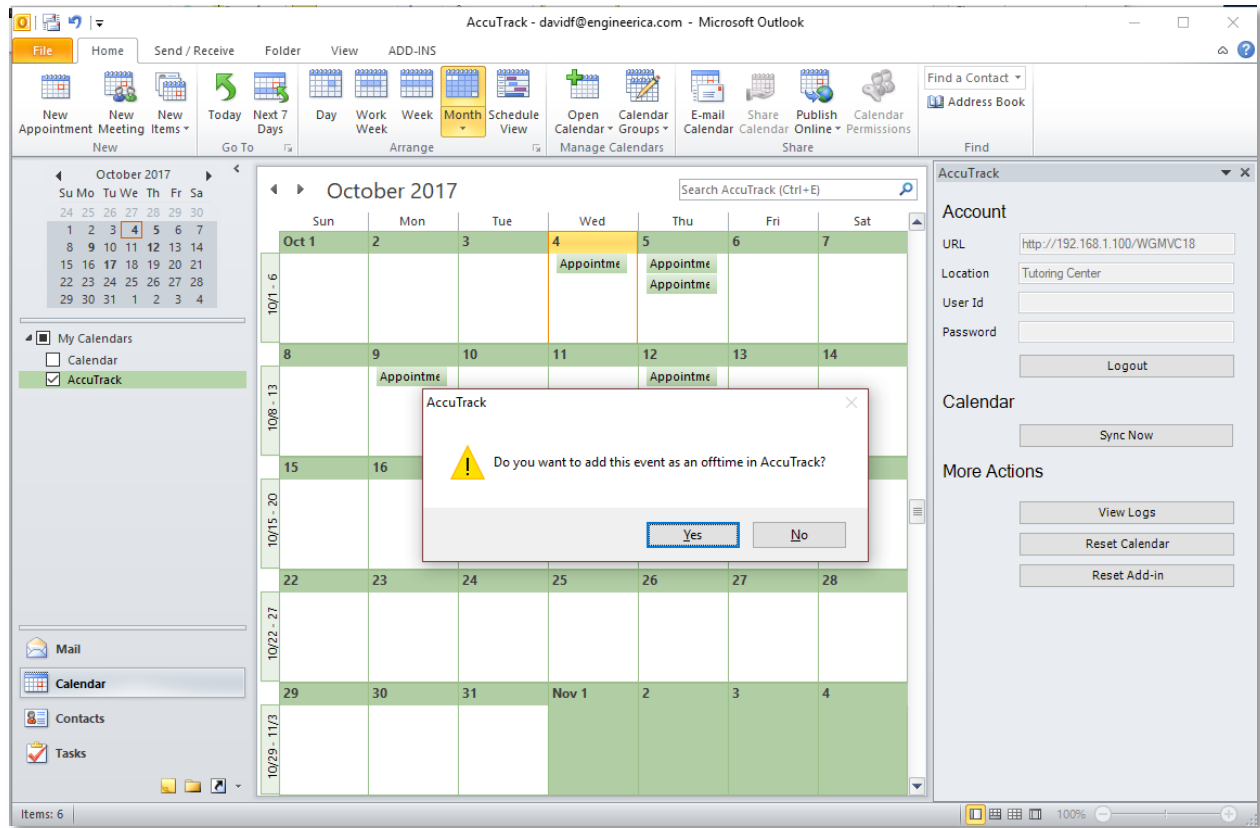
AccuTrack - davidf@engineerica.com - Microsoft Outlook

File | Home | Send / Receive | Folder | View | ADD-INS

New Appointment | New Meeting | New Items
New
Today | Next 7 Days
Go To
Day | Work Week | Week | Month | Schedule View
Arrange
Open Calendar | Calendar Groups
Manage Calendars
E-mail Calendar | Share Calendar | Publish Online | Calendar Permissions
Share
Find a Contact
Address Book
Find

October 2017

| Su | Mo | Tu | We | Th | Fr | Sa |
|---|---|---|---|---|---|---|
| 24 | 25 | 26 | 27 | 28 | 29 | 30 |
| 1 | 2 | 3 | 4 | 5 | 6 | 7 |
| 8 | 9 | 10 | 11 | 12 | 13 | 14 |
| 15 | 16 | 17 | 18 | 19 | 20 | 21 |
| 22 | 23 | 24 | 25 | 26 | 27 | 28 |
| 29 | 30 | 31 | 1 | 2 | 3 | 4 |

My Calendars
Calendar
AccuTrack

Mail
Calendar
Contacts
Tasks

October 2017
Search AccuTrack (Ctrl+E)

| | Sun | Mon | Tue | Wed | Thu | Fri | Sat |
|---|---|---|---|---|---|---|---|
| 10/1 - 6 | Oct 1 | 2 | 3 | 4 Appointme | 5 Appointme Appointme | 6 | 7 |
| 10/8 - 13 | 8 | 9 Appointme | 10 | 11 | 12 Appointme | 13 | 14 |
| 10/15 - 20 | 15 | 16 | | | | | |
| 10/22 - 27 | 22 | 23 | 24 | 25 | 26 | 27 | 28 |
| 10/29 - 11/3 | 29 | 30 | 31 | Nov 1 | 2 | 3 | 4 |

AccuTrack
Do you want to add this event as an offtime in AccuTrack?
Yes | No

AccuTrack
Account
URL http://192.168.1.100/WGMVC18
Location Tutoring Center
User Id
Password
Logout
Calendar
Sync Now
More Actions
View Logs
Reset Calendar
Reset Add-in

Items: 6
100%